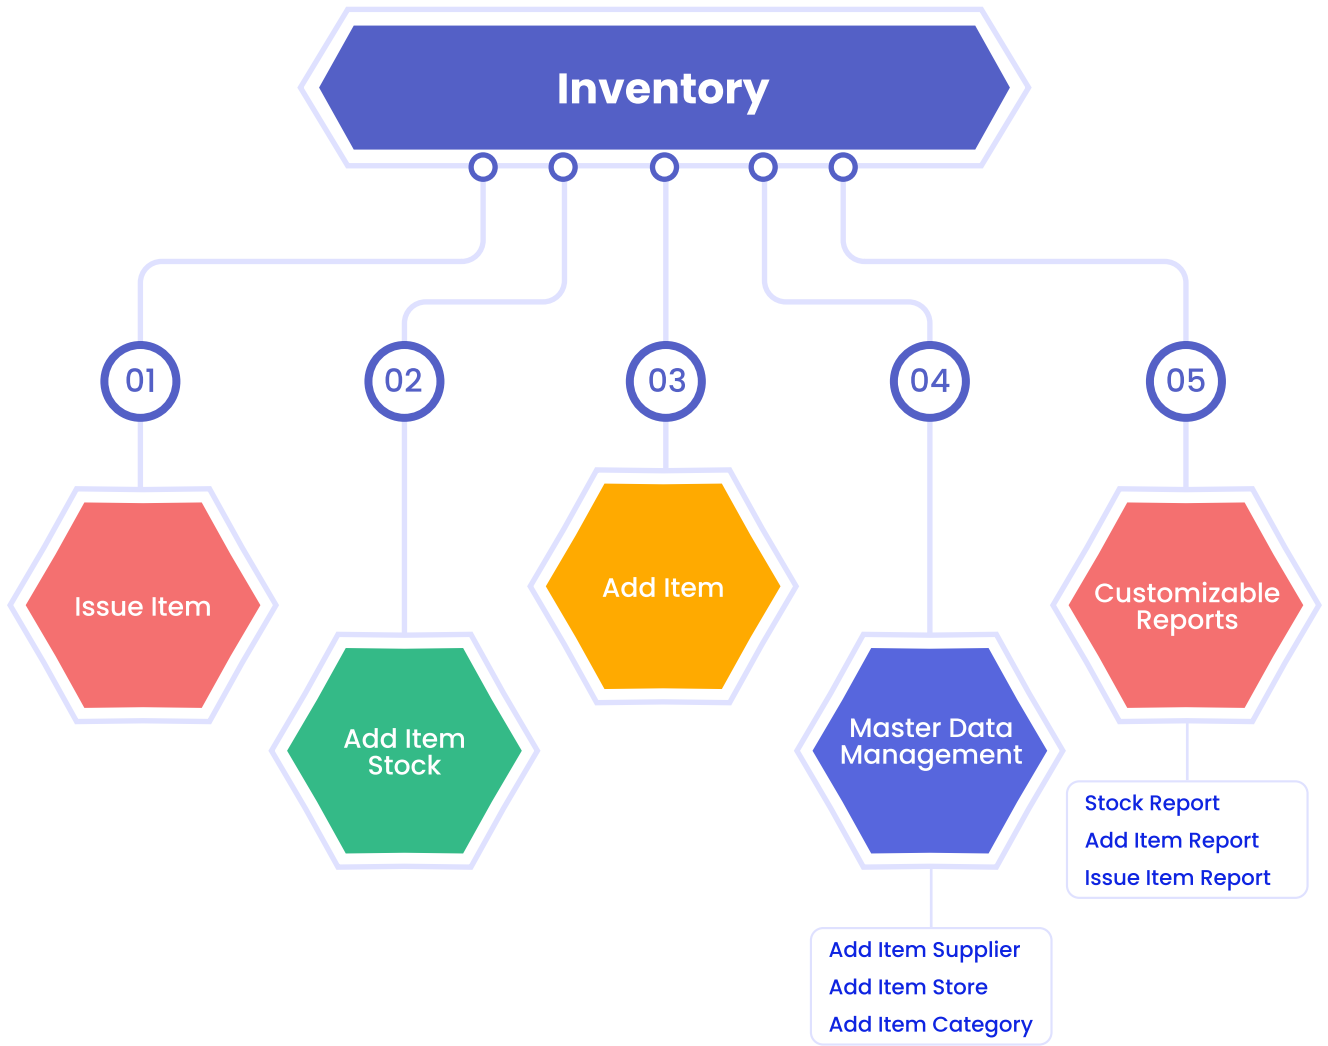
Inventory

01

Issue Item

02

Add Item Stock

03

Add Item

04

Master Data Management

Add Item Supplier
Add Item Store
Add Item Category

05

Customizable Reports

Stock Report
Add Item Report
Issue Item Report